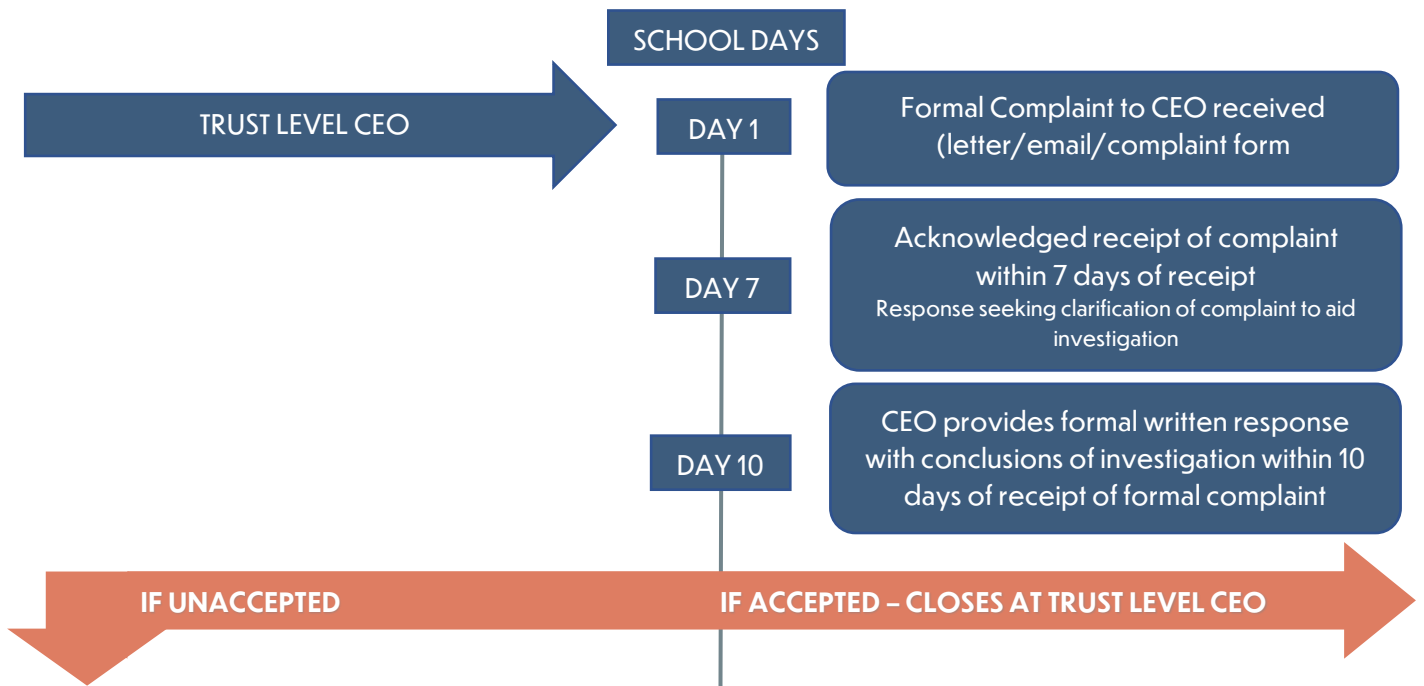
SCHOOL DAYS

TRUST LEVEL CEO

DAY 1

Formal Complaint to CEO received (letter/email/complaint form

DAY 7

Acknowledged receipt of complaint within 7 days of receipt
Response seeking clarification of complaint to aid investigation

DAY 10

CEO provides formal written response with conclusions of investigation within 10 days of receipt of formal complaint

IF UNACCEPTED

IF ACCEPTED – CLOSES AT TRUST LEVEL CEO